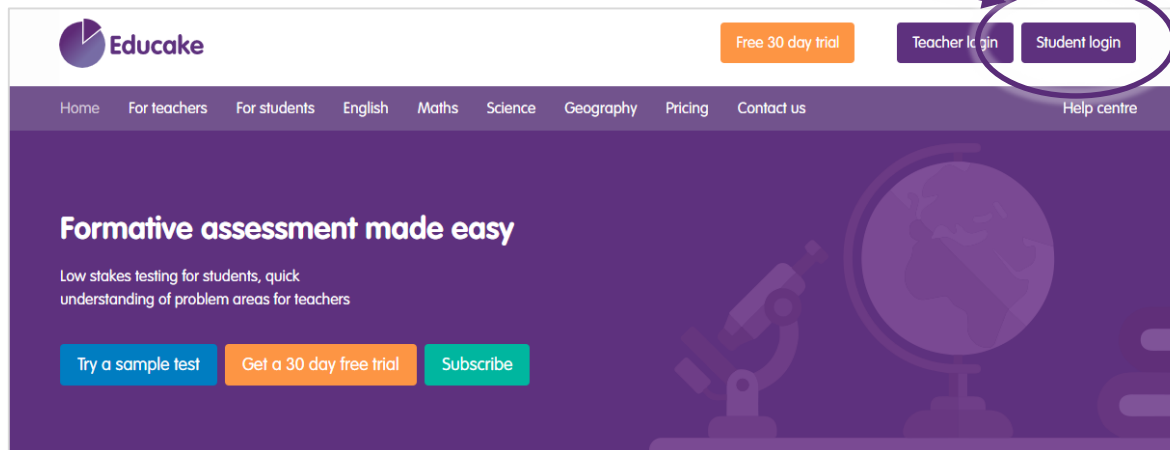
Educake

Free 30 day trial

Teacher login

Student login

Home For teachers For students English Maths Science Geography Pricing Contact us

Help centre

Formative assessment made easy

Low stakes testing for students, quick understanding of problem areas for teachers

Try a sample test

Get a 30 day free trial

Subscribe